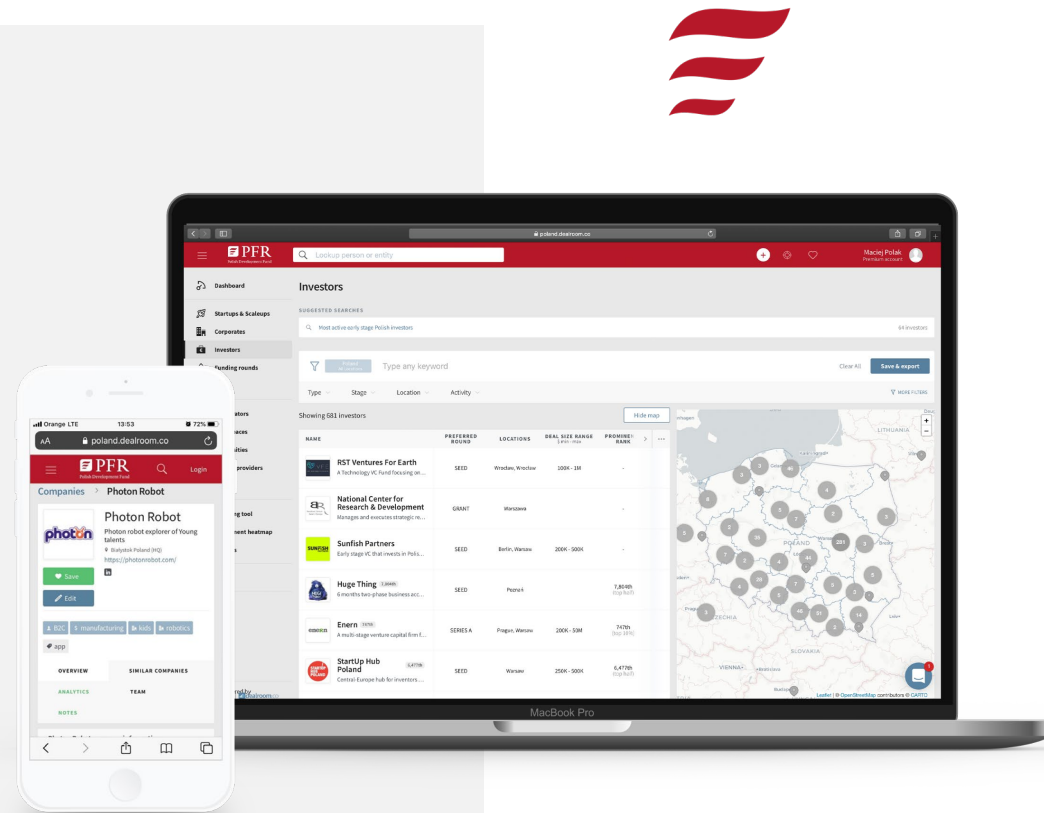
poland.dealroom.co

PFR Polski Fundusz Rozwoju

Lookup person or entity

Maciej Polak
Premium account

Dashboard
Startups & Scaleups
Corporates
Investors
Funding rounds
ators
aces
ities
providers
g tool
ment heatmap
s

Investors

SUGGESTED SEARCHES

Most active early stage Polish investors

64 investors

Type any keyword

Clear All
Save & export

Type
Stage
Location
Activity

MORE FILTERS

Showing 681 investors

Hide map

| NAME | PREFERRED ROUND | LOCATIONS | DEAL SIZE RANGE | PROMINENCE RANK |
|---|---|---|---|---|
| RST Ventures For Earth<br>A Technology VC Fund focusing on... | SEED | Wroclaw, Wroclaw | 100K - 1M | - |
| National Center for Research & Development<br>Manages and executes strategic re... | GRANT | Warszawa | | - |
| Sunfish Partners<br>Early stage VC that invests in Polis... | SEED | Berlin, Warsaw | 200K - 500K | - |
| Huge Thing 7,804th<br>6 months two-phase business acc... | SEED | Poznań | | 7,804th (top 9.0%) |
| Enern 747th<br>A multi-stage venture capital firm f... | SERIES A | Prague, Warsaw | 200K - 50M | 747th (top 16%) |
| StartUp Hub Poland 6,477th<br>Central-Europe hub for investors ... | SEED | Warsaw | 250K - 500K | 6,477th (top 8.0%) |

LITHUANIA
POLAND
CZECHIA
SLOVAKIA
VIENNA

Leaflet | © OpenStreetMap contributors © CARTO

MacBook Pro

Orange LTE 13:53 72%
AA poland.dealroom.co

PFR Polski Fundusz Rozwoju
Login

Companies > Photon Robot

photon

Photon Robot
Photon robot explorer of Young talents
Białystok Poland (HQ)
https://photonrobot.com/

Save
Edit

B2C
manufacturing
kids
robotics
app

OVERVIEW
SIMILAR COMPANIES
ANALYTICS
TEAM
NOTES